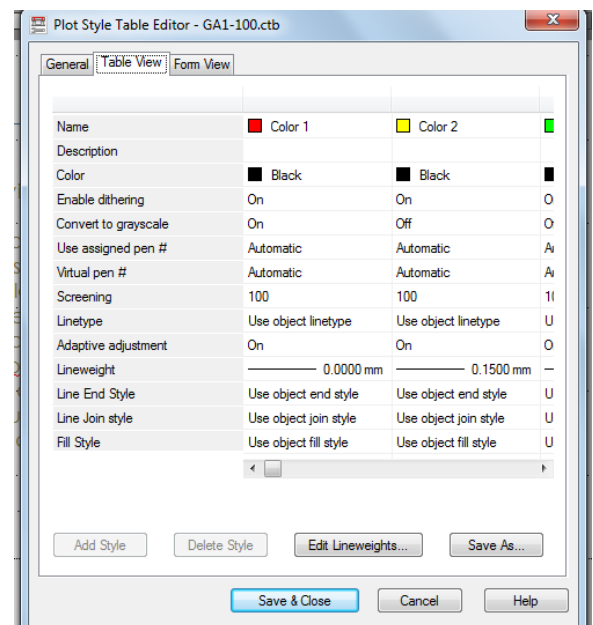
Plot Style Table Editor - GA1-100.ctb

General | Table View | Form View

| | | |
|---|---|---|
| Name | Color 1 | Color 2 |
| Description | | |
| Color | Black | Black |
| Enable dithering | On | On |
| Convert to grayscale | On | Off |
| Use assigned pen # | Automatic | Automatic |
| Virtual pen # | Automatic | Automatic |
| Screening | 100 | 100 |
| Linetype | Use object linetype | Use object linetype |
| Adaptive adjustment | On | On |
| Lineweight | 0.0000 mm | 0.1500 mm |
| Line End Style | Use object end style | Use object end style |
| Line Join style | Use object join style | Use object join style |
| Fill Style | Use object fill style | Use object fill style |

Add Style | Delete Style | Edit Lineweights... | Save As...

Save & Close | Cancel | Help